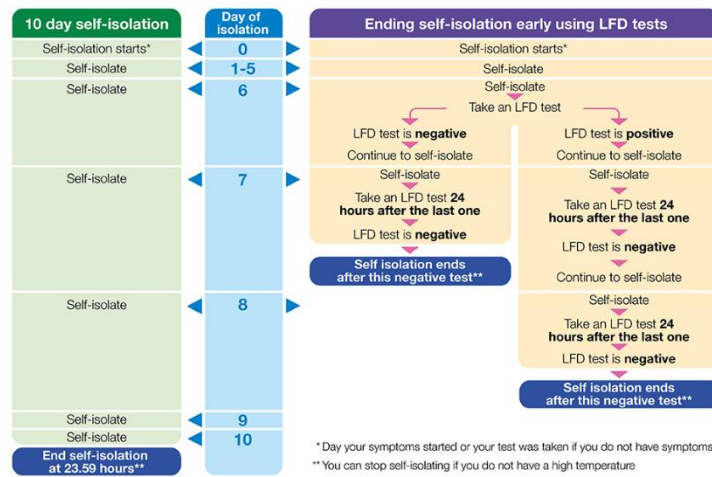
| 10 day self-isolation | Day of isolation | Ending self-isolation early using LFD tests |
|---|---|---|
| Self-isolation starts* | 0 | Self-isolation starts* |
| Self-isolate | 1-5 | Self-isolate |
| Self-isolate | 6 | Self-isolate |
| Self-isolate | 7 | |
| Self-isolate | 8 | |
| Self-isolate | 9 | |
| Self-isolate | 10 | |
| End self-isolation at 23.59 hours** | | |

Take an LFD test

LFD test is **negative**
Continue to self-isolate
Self-isolate
Take an LFD test **24 hours after the last one**
LFD test is **negative**
Self isolation ends after this negative test**

LFD test is **positive**
Continue to self-isolate
Self-isolate
Take an LFD test **24 hours after the last one**
LFD test is **negative**
Continue to self-isolate
Self-isolate
Take an LFD test **24 hours after the last one**
LFD test is **negative**
Self isolation ends after this negative test**

* Day your symptoms started or your test was taken if you do not have symptoms
** You can stop self-isolating if you do not have a high temperature